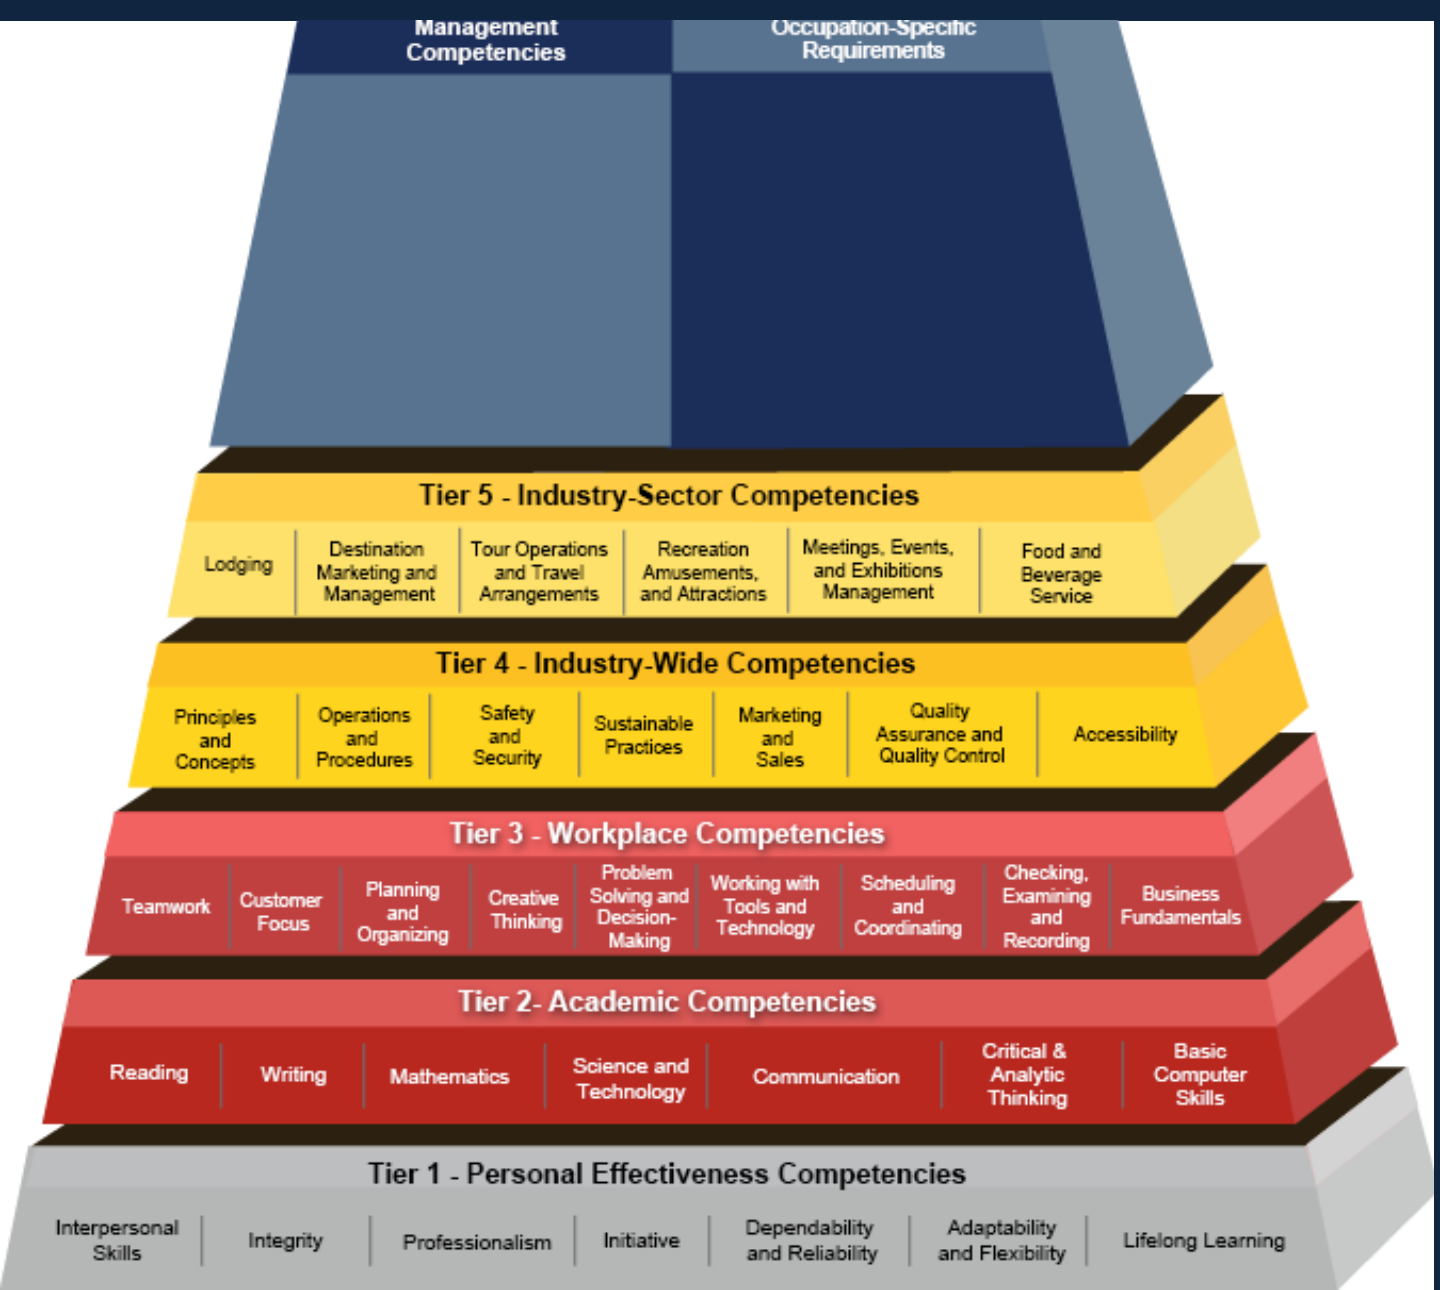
Management Competencies

Occupation-Specific Requirements

Tier 5 - Industry-Sector Competencies

Lodging

Destination Marketing and Management

Tour Operations and Travel Arrangements

Recreation Amusements, and Attractions

Meetings, Events, and Exhibitions Management

Food and Beverage Service

Tier 4 - Industry-Wide Competencies

Principles and Concepts

Operations and Procedures

Safety and Security

Sustainable Practices

Marketing and Sales

Quality Assurance and Quality Control

Accessibility

Tier 3 - Workplace Competencies

Teamwork

Customer Focus

Planning and Organizing

Creative Thinking

Problem Solving and Decision-Making

Working with Tools and Technology

Scheduling and Coordinating

Checking, Examining and Recording

Business Fundamentals

Tier 2- Academic Competencies

Reading

Writing

Mathematics

Science and Technology

Communication

Critical & Analytic Thinking

Basic Computer Skills

Tier 1 - Personal Effectiveness Competencies

Interpersonal Skills

Integrity

Professionalism

Initiative

Dependability and Reliability

Adaptability and Flexibility

Lifelong Learning